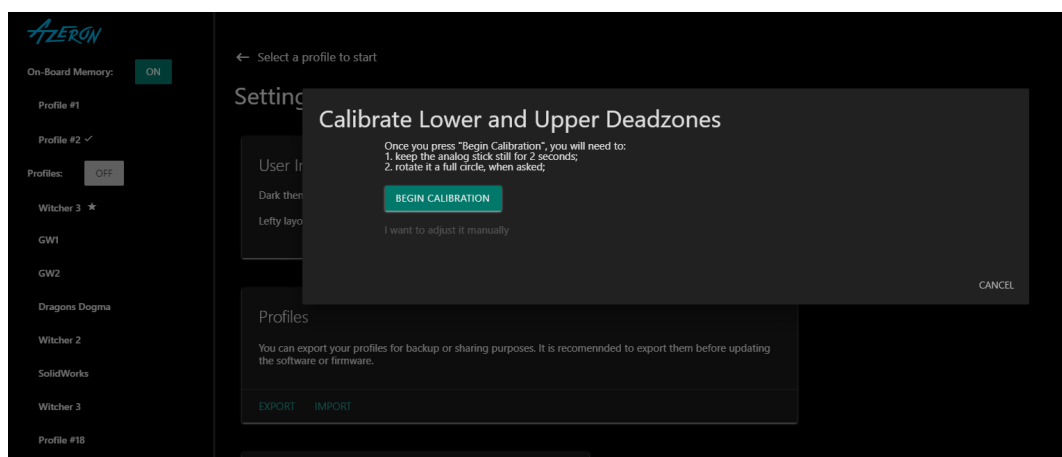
AZERON

On-Board Memory: ON

Profile #1

Profile #2 ✓

Profiles: OFF

Witcher 3 ★

GW1

GW2

Dragons Dogma

Witcher 2

SolidWorks

Witcher 3

Profile #18

← Select a profile to start

Setting

User In

Dark them

Lefty layo

Calibrate Lower and Upper Deadzones

Once you press "Begin Calibration", you will need to:
1. keep the analog stick still for 2 seconds;
2. rotate it a full circle, when asked;

BEGIN CALIBRATION

I want to adjust it manually

CANCEL

Profiles

You can export your profiles for backup or sharing purposes. It is recomennded to export them before updating the software or firmware.

EXPORT IMPORT